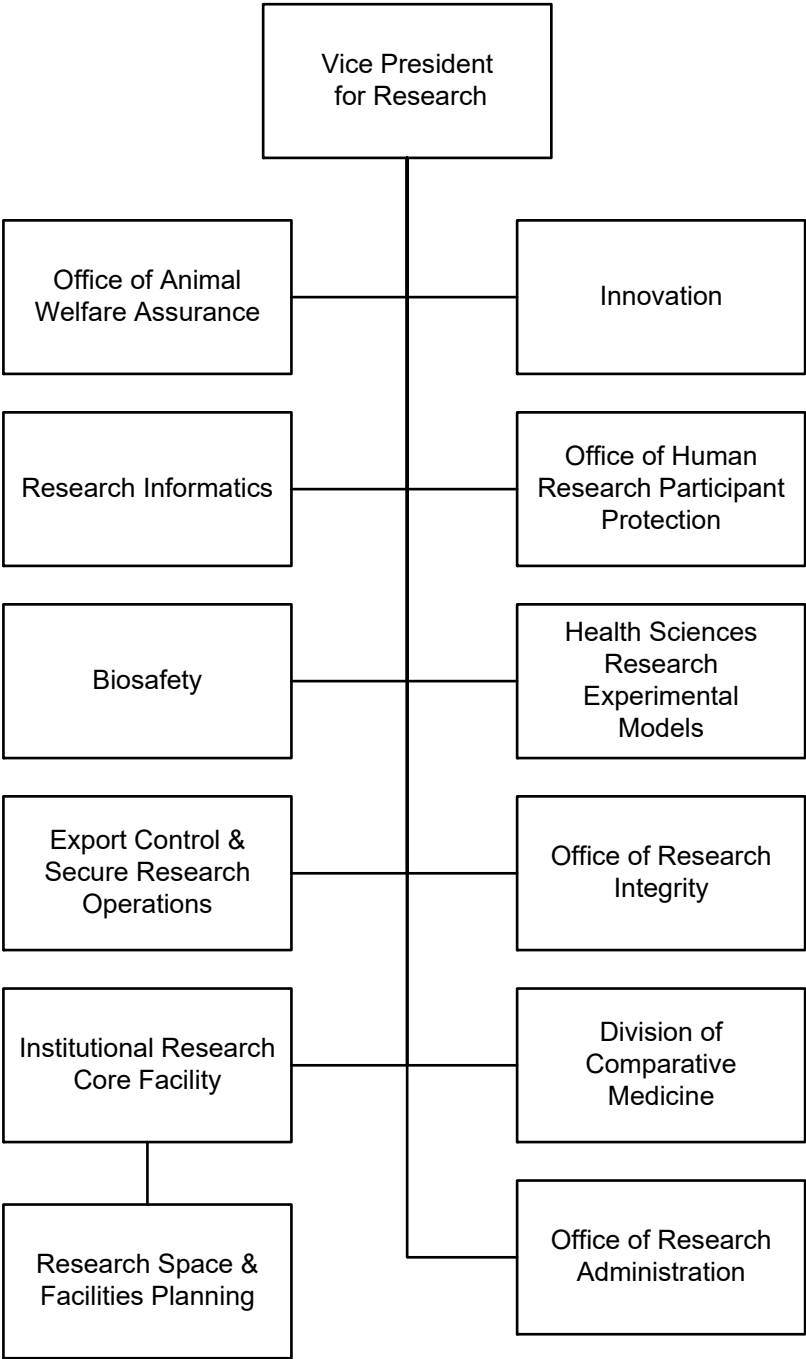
Vice President for Research

Office of Animal Welfare Assurance

Innovation

Research Informatics

Office of Human Research Participant Protection

Biosafety

Health Sciences Research Experimental Models

Export Control & Secure Research Operations

Office of Research Integrity

Institutional Research Core Facility

Division of Comparative Medicine

Research Space & Facilities Planning

Office of Research Administration